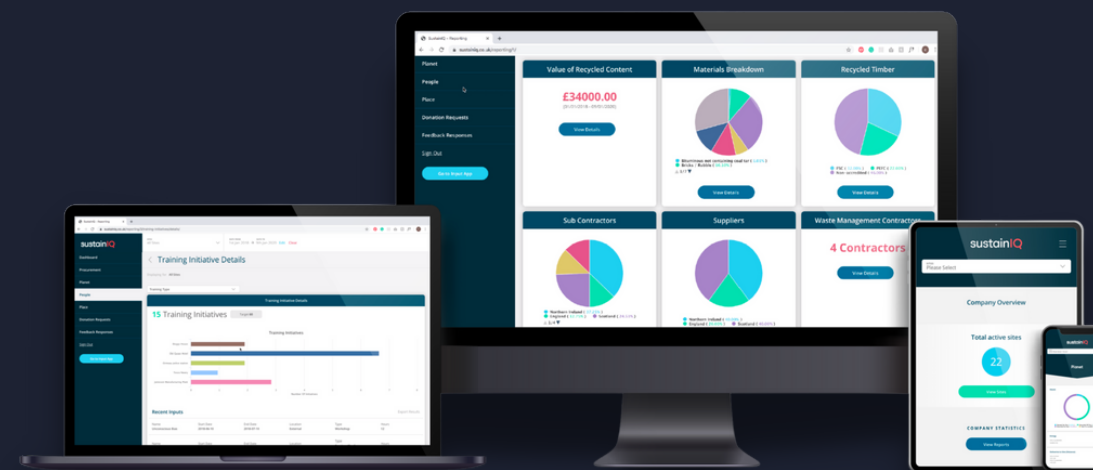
SustainIQ - Reporting

sustainiq.co.uk/reporting/

Planet

People

Place

Donation Requests

Feedback Responses

Sign Out

Go to Smart App

Value of Recycled Content

£34000.00

View Details

Materials Breakdown

View Details

Recycled Timber

View Details

Sub Contractors

Suppliers

Waste Management Contractors

4 Contractors

View Details

sustainIQ

Dashboard

Procurement

Planet

People

Place

Donation Requests

Feedback Responses

Sign Out

Go to Smart App

Training Initiative Details

15 Training Initiatives

Training Initiatives

Recent Inputs

sustainIQ

Please Select

Company Overview

Total active sites

22

View Sites

COMPANY STATISTICS

View Reports

sustainIQ

Planet